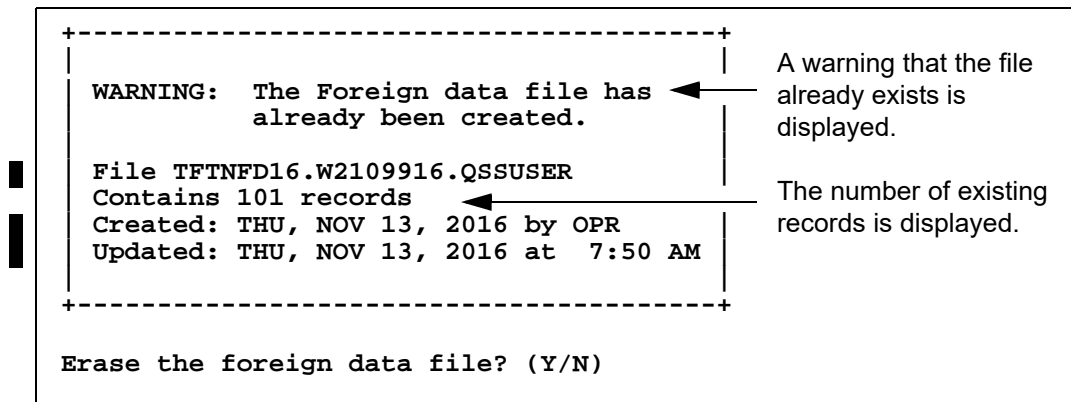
WARNING: The Foreign data file has already been created.

File TFTNFD16.W2109916.QSSUSER
Contains 101 records
Created: THU, NOV 13, 2016 by OPR
Updated: THU, NOV 13, 2016 at 7:50 AM

Erase the foreign data file? (Y/N)

A warning that the file already exists is displayed.

The number of existing records is displayed.